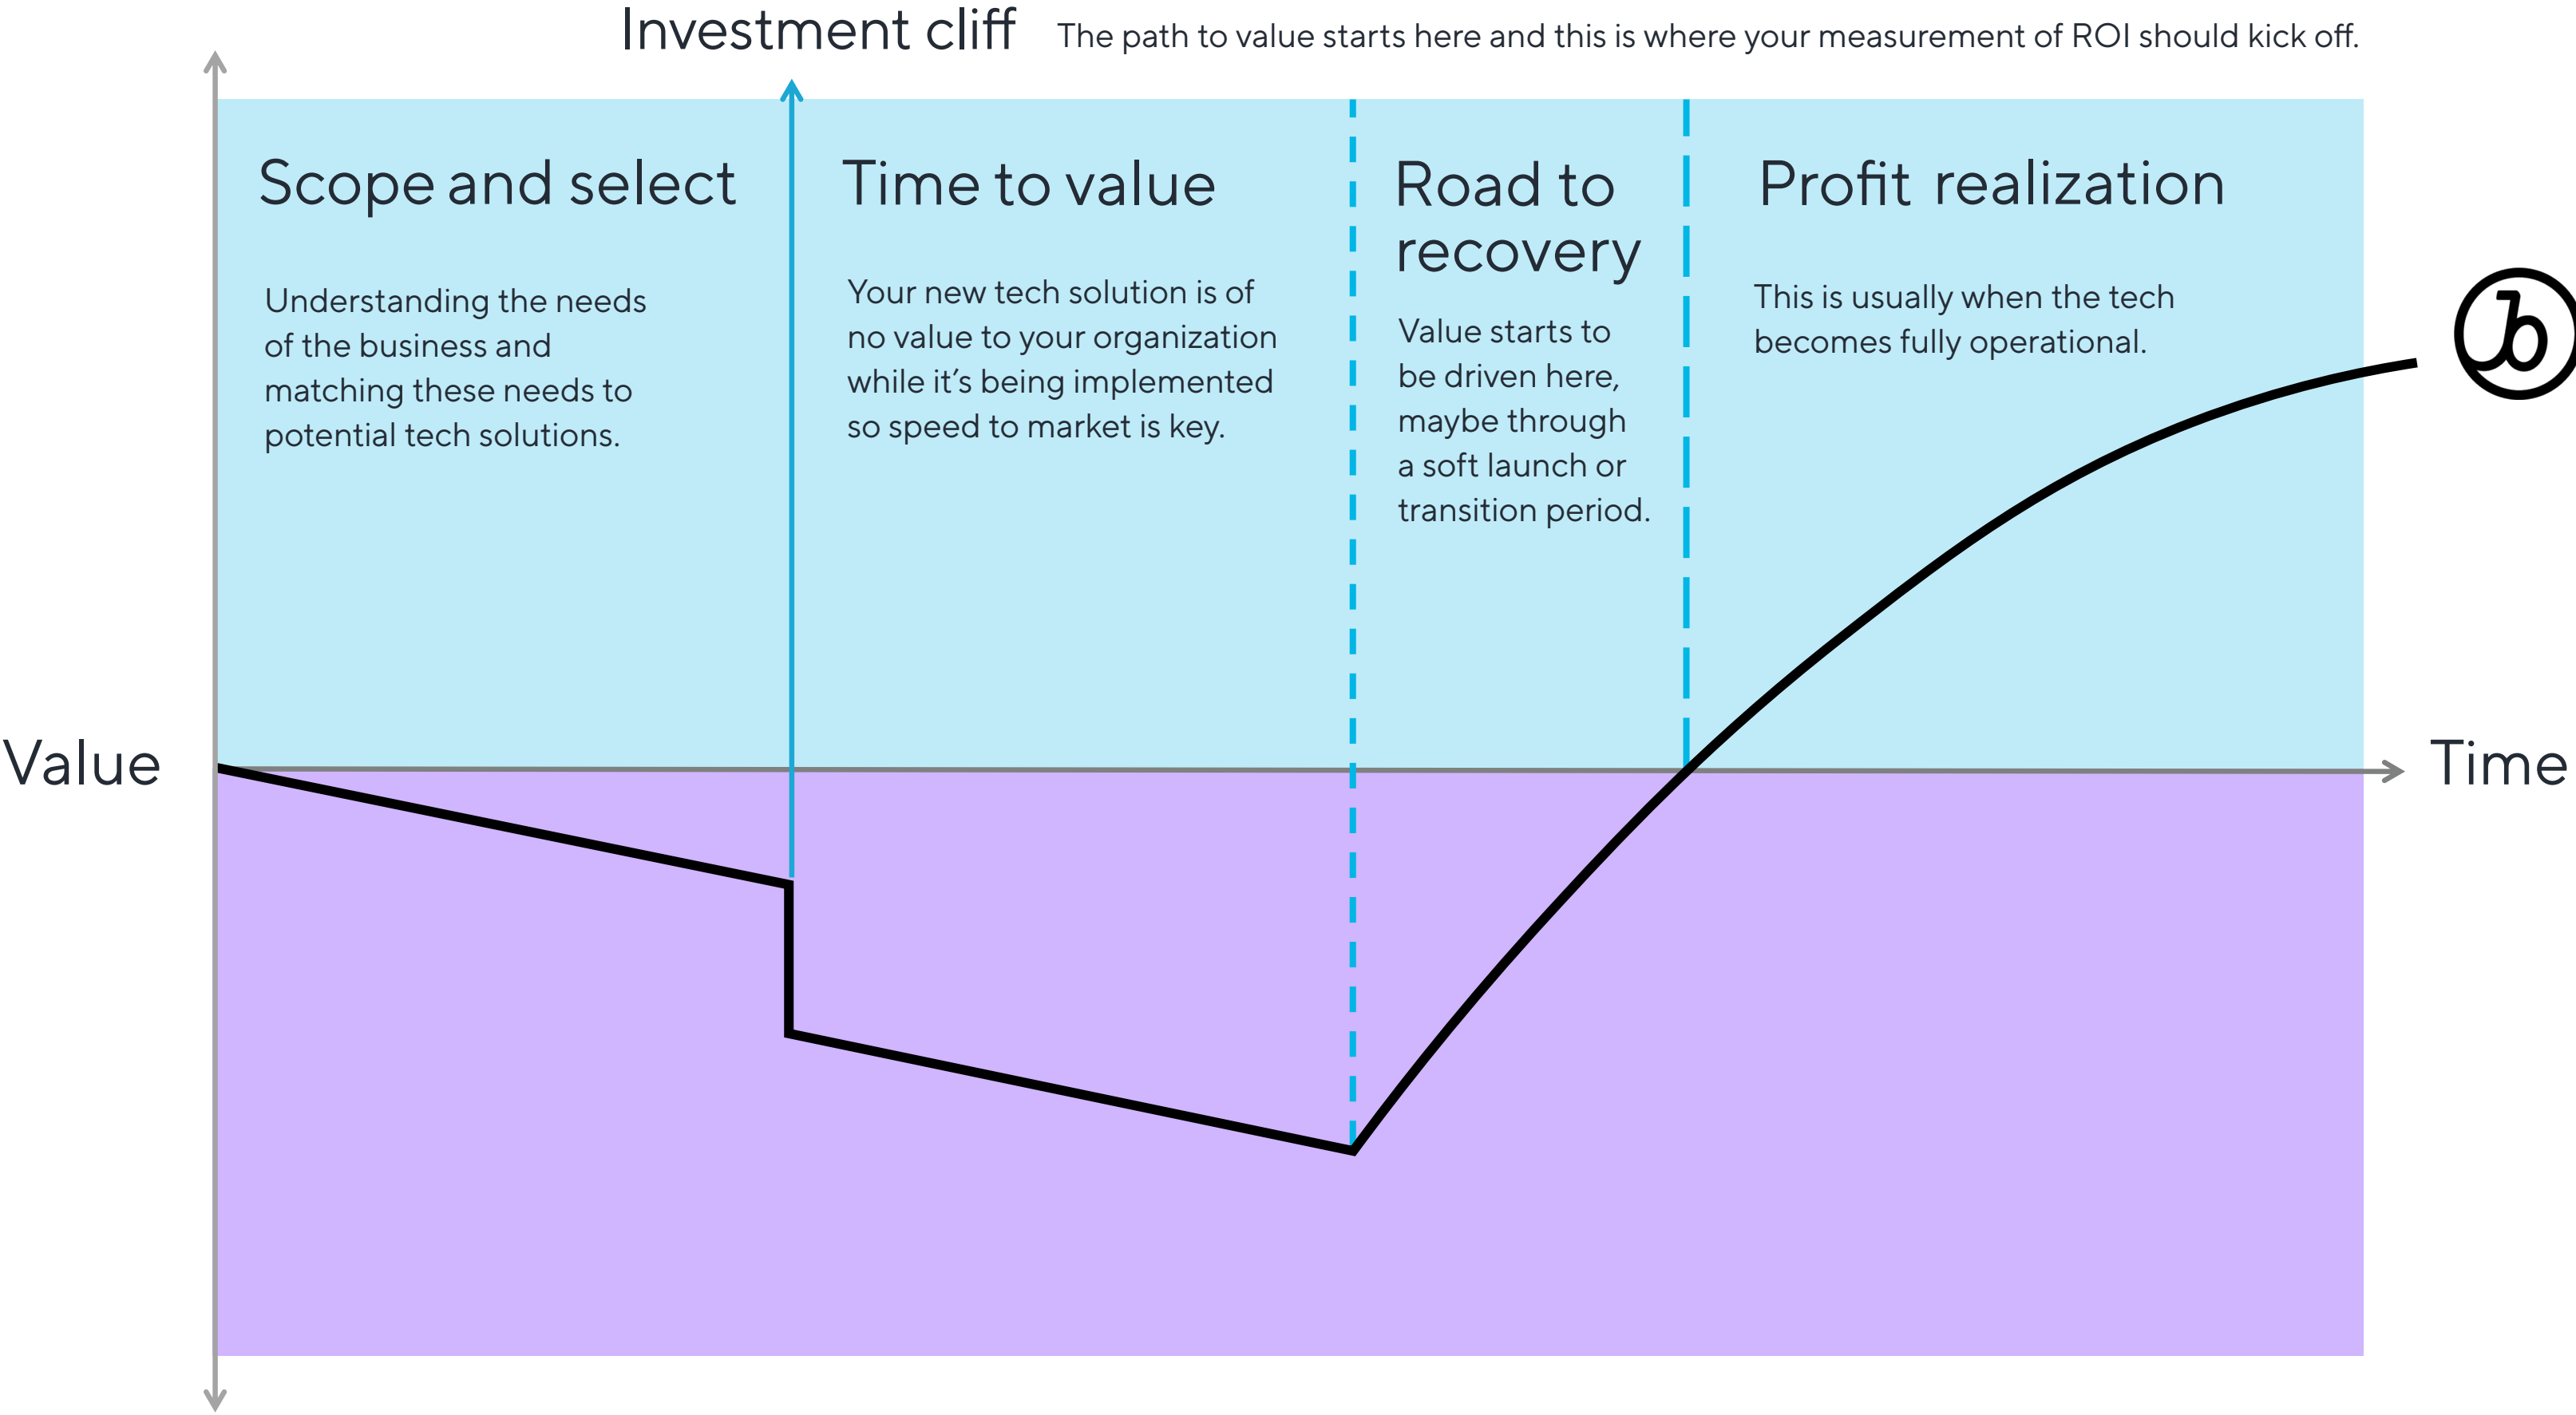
Investment cliff The path to value starts here and this is where your measurement of ROI should kick off.

Scope and select

Understanding the needs of the business and matching these needs to potential tech solutions.

Time to value

Your new tech solution is of no value to your organization while it's being implemented so speed to market is key.

Road to recovery

Value starts to be driven here, maybe through a soft launch or transition period.

Profit realization

This is usually when the tech becomes fully operational.

Value

Time